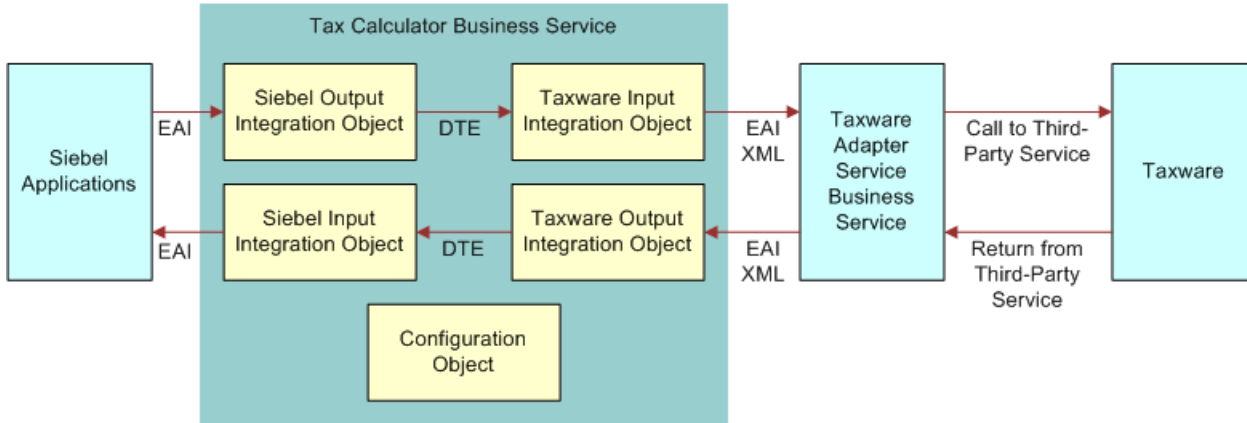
Tax Calculator Business Service

Siebel Applications

EAI

Siebel Output Integration Object

DTE

Taxware Input Integration Object

EAI XML

Taxware Adapter Service Business Service

Call to Third-Party Service

Taxware

Siebel Input Integration Object

EAI

DTE

Taxware Output Integration Object

EAI XML

Return from Third-Party Service

Configuration Object